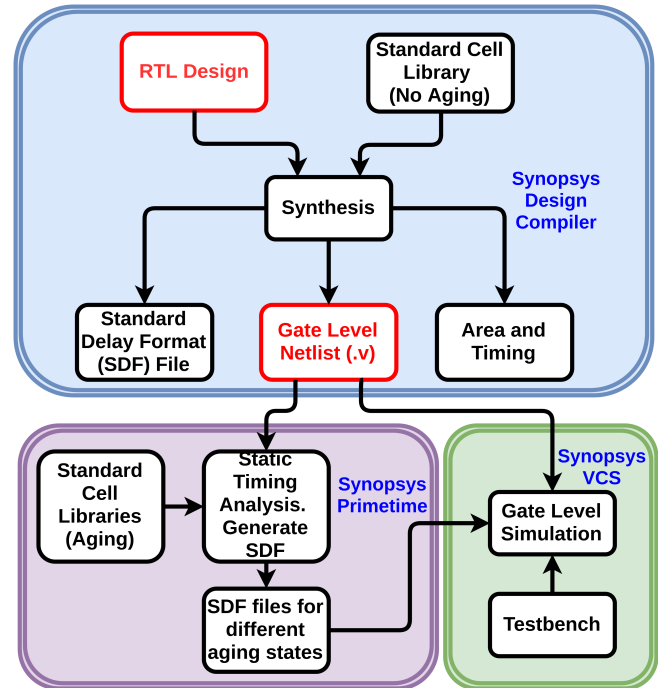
RTL Design

Standard Cell Library (No Aging)

Synthesis

Synopsys Design Compiler

Standard Delay Format (SDF) File

Gate Level Netlist (.v)

Area and Timing

Standard Cell Libraries (Aging)

Static Timing Analysis. Generate SDF

Synopsys Primetime

SDF files for different aging states

Synopsys VCS

Gate Level Simulation

Testbench